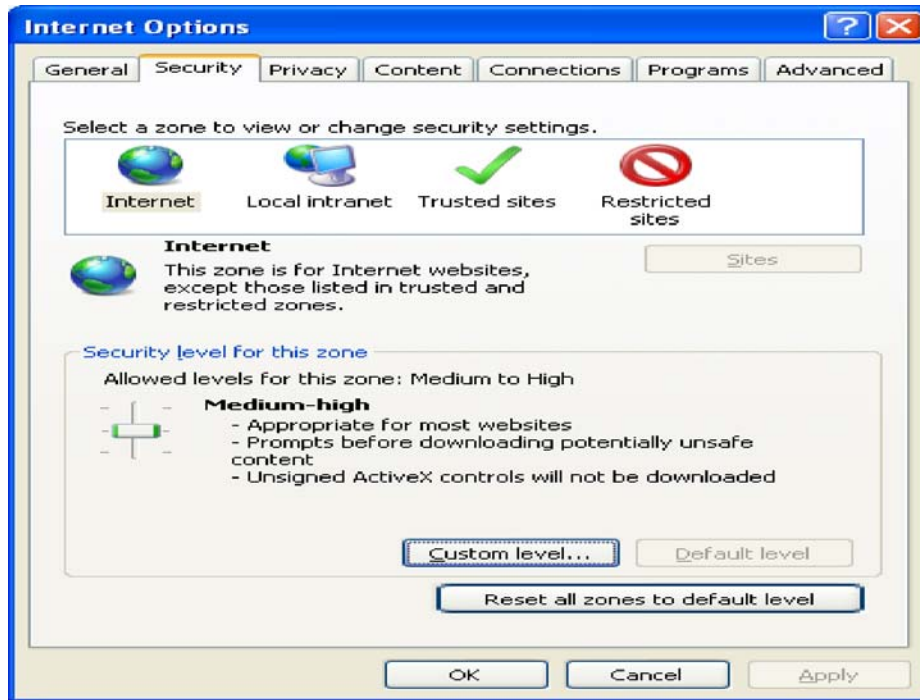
Internet Options

? X

General Security Privacy Content Connections Programs Advanced

Select a zone to view or change security settings.

Internet Local intranet Trusted sites Restricted sites

Internet

This zone is for Internet websites, except those listed in trusted and restricted zones.

Sites

Security level for this zone

Allowed levels for this zone: Medium to High

Medium-high

- Appropriate for most websites
- Prompts before downloading potentially unsafe content
- Unsigned ActiveX controls will not be downloaded

Custom level... Default level

Reset all zones to default level

OK Cancel Apply